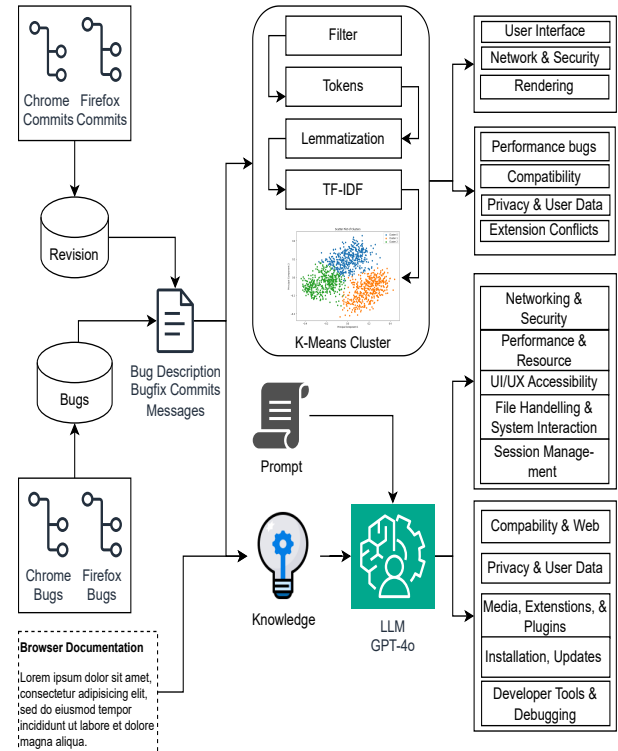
Chrome Commits

Firefox Commits

Revision

Bugs

Chrome Bugs

Firefox Bugs

Bug Description Bugfix Commits Messages

Browser Documentation

Lorem ipsum dolor sit amet, consectetur adipisicing elit, sed do eiusmod tempor incididunt ut labore et dolore magna aliqua.

Filter

Tokens

Lemmatization

TF-IDF

K-Means Cluster

Prompt

Knowledge

LLM GPT-4o

User Interface

Network & Security

Rendering

Performance bugs

Compatibility

Privacy & User Data

Extension Conflicts

Networking & Security

Performance & Resource

UI/UX Accessibility

File Handelling & System Interaction

Session Management

Compability & Web

Privacy & User Data

Media, Extenstions, & Plugins

Installation, Updates

Developer Tools & Debugging